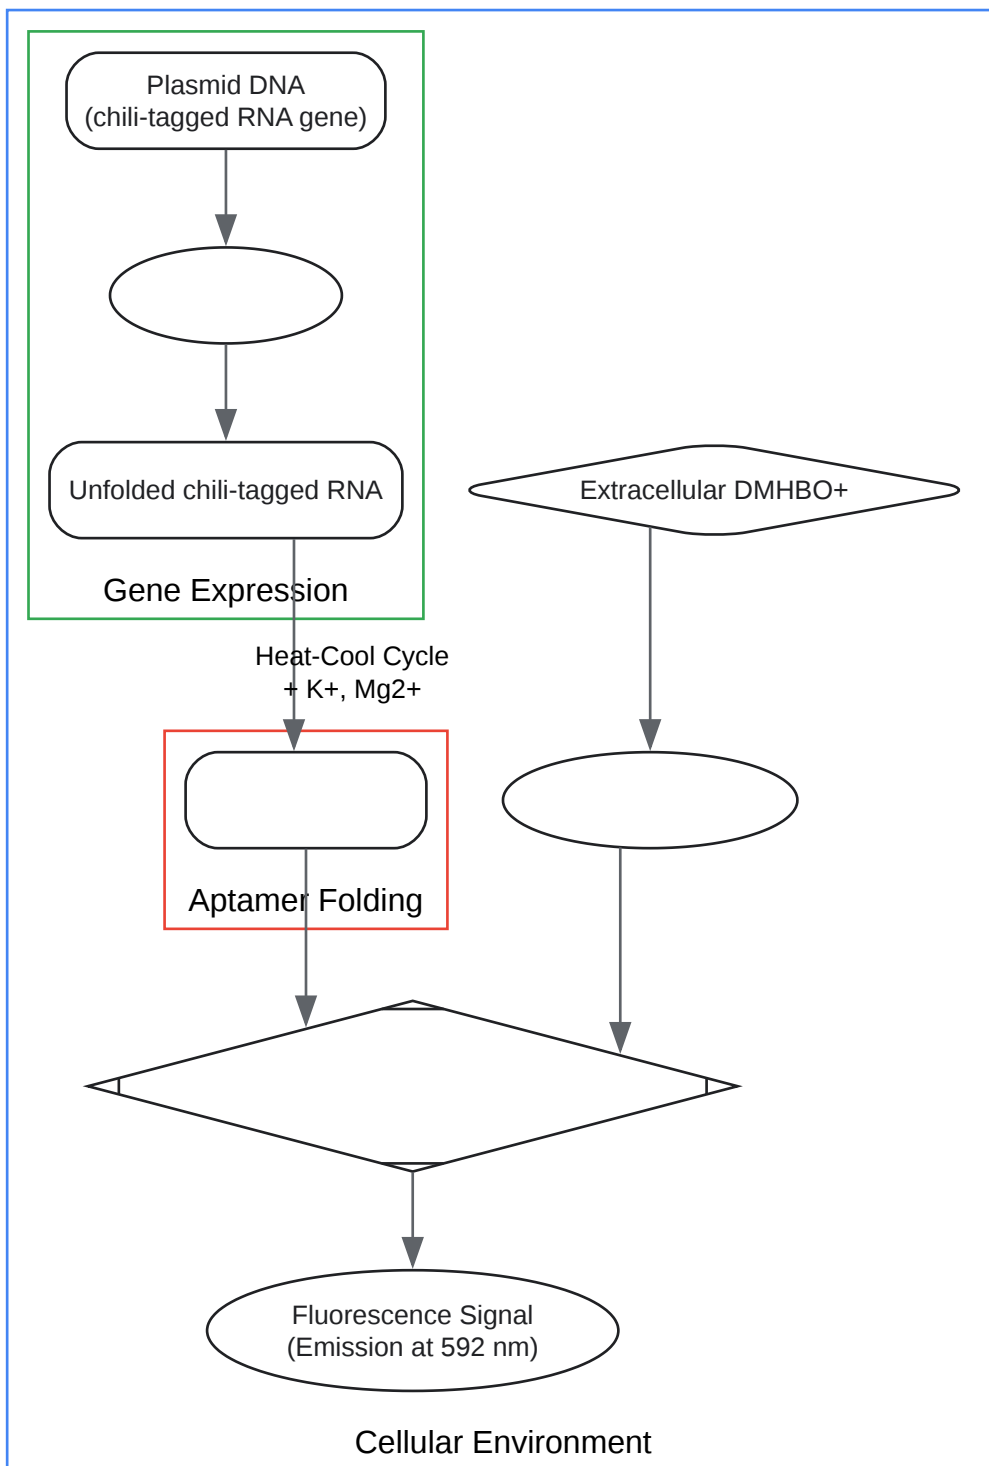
Plasmid DNA
(chili-tagged RNA gene)

Unfolded chili-tagged RNA

Gene Expression

Extracellular DMHBO+

Heat-Cool Cycle
+ K+, Mg2+

Aptamer Folding

Fluorescence Signal
(Emission at 592 nm)

Cellular Environment